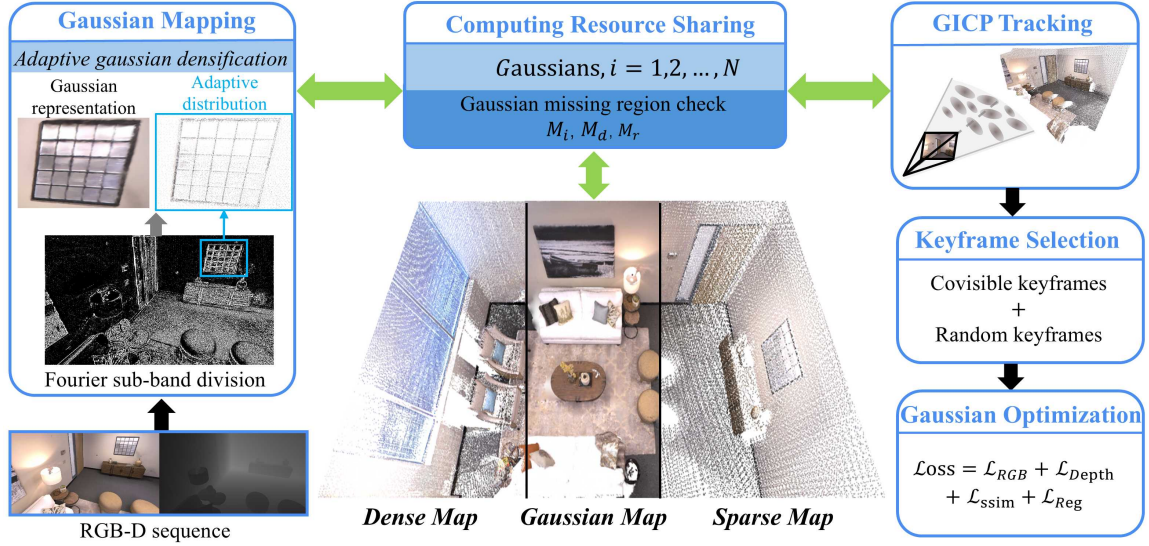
Gaussian Mapping

Adaptive gaussian densification

Gaussian representation

Adaptive distribution

Fourier sub-band division

RGB-D sequence

Computing Resource Sharing

$Gaussians, i = 1,2, \dots, N$

Gaussian missing region check

$M_i$, $M_d$, $M_r$

Dense Map

Gaussian Map

Sparse Map

GICP Tracking

Keyframe Selection

Covisible keyframes

+

Random keyframes

Gaussian Optimization

$\mathcal{L}oss = \mathcal{L}_{RGB} + \mathcal{L}_{Depth} + \mathcal{L}_{ssim} + \mathcal{L}_{Reg}$